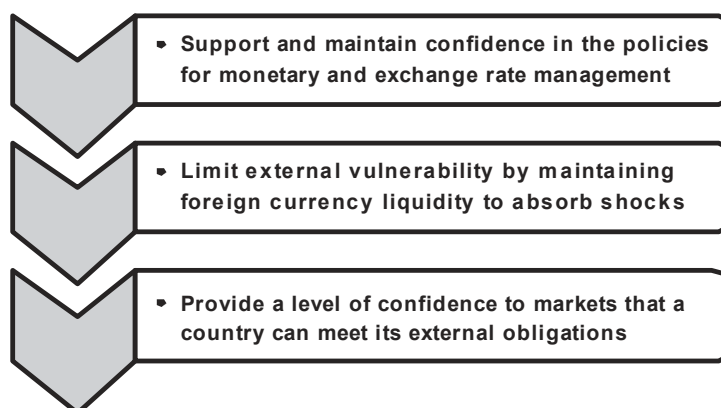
- Support and maintain confidence in the policies for monetary and exchange rate management

- Limit external vulnerability by maintaining foreign currency liquidity to absorb shocks

- Provide a level of confidence to markets that a country can meet its external obligations